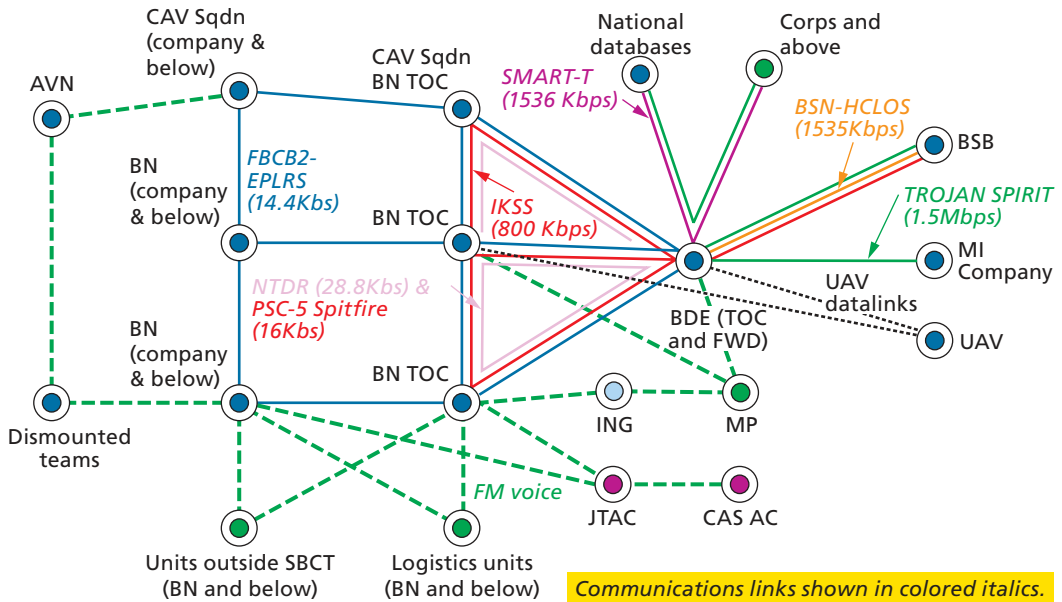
CAV Sqdn (company & below)

AVN

CAV Sqdn BN TOC

National databases

Corps and above

SMART-T (1536 Kbps)

BSN-HCLOS (1535Kbps)

BSB

TROJAN SPIRIT (1.5Mbps)

MI Company

UAV datalinks

UAV

BN (company & below)

FBCB2-EPLRS (14.4Kbs)

BN TOC

IKSS (800 Kbps)

NTDR (28.8Kbs) &

PSC-5 Spitfire (16Kbs)

BDE (TOC and FWD)

BN (company & below)

BN TOC

ING

MP

Dismounted teams

FM voice

JTAC

CAS AC

Units outside SBCT (BN and below)

Logistics units (BN and below)

Communications links shown in colored italics.